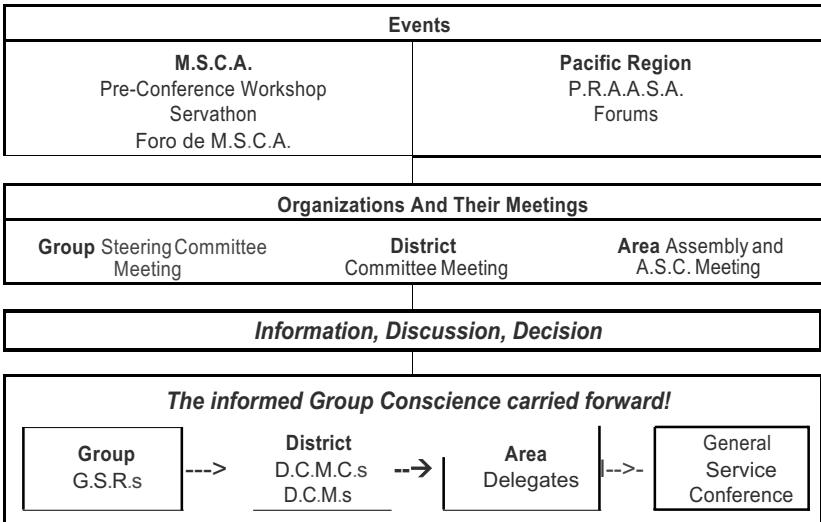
Events

M.S.C.A.
Pre-Conference Workshop
Servathon
Foro de M.S.C.A.

Pacific Region
P.R.A.A.S.A.
Forums

Organizations And Their Meetings

Group Steering Committee Meeting

District Committee Meeting

Area Assembly and A.S.C. Meeting

Information, Discussion, Decision

The informed Group Conscience carried forward!

Group
G.S.R.s

--->

District
D.C.M.C.s
D.C.M.s

--→

Area
Delegates

|-->-

General Service Conference